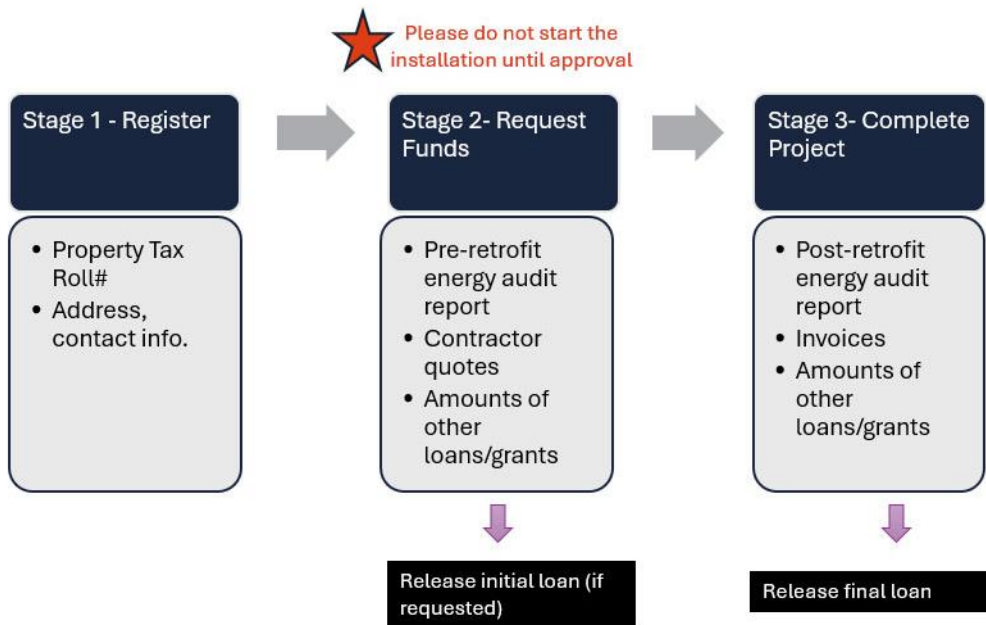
Please do not start the installation until approval

Stage 1 - Register

- Property Tax Roll#
- Address, contact info.

Stage 2- Request Funds

- Pre-retrofit energy audit report
- Contractor quotes
- Amounts of other loans/grants

Release initial loan (if requested)

Stage 3- Complete Project

- Post-retrofit energy audit report
- Invoices
- Amounts of other loans/grants

Release final loan